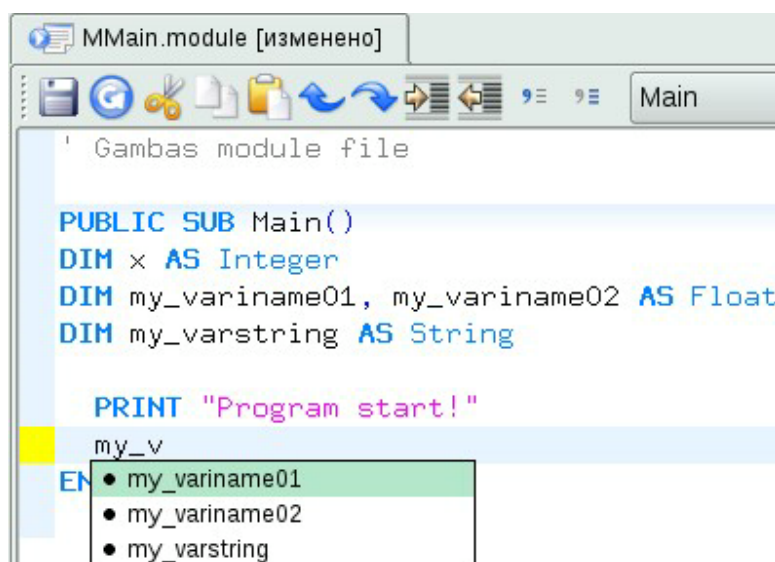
MMain.module [изменено]

Main

' Gambas module file

PUBLIC SUB Main()
DIM x AS Integer
DIM my_variname01, my_variname02 AS Float
DIM my_varstring AS String

PRINT "Program start!"
my_v
EN

• my_variname01
• my_variname02
• my_varstring